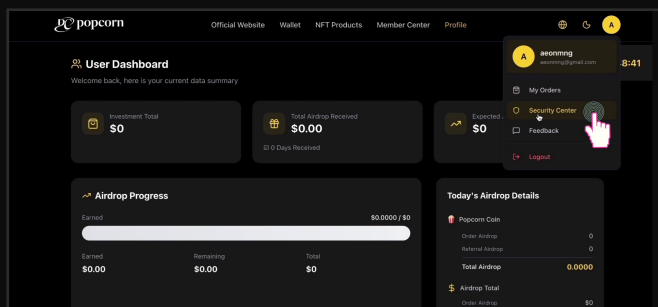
popcorn

Official Website Wallet NFT Products Member Center Profile

A

User Dashboard

Welcome back, here is your current data summary

Investment Total
$0

Total Airdrop Received
$0.00
0 Days Received

Expected
$0

A
aeonmmg
aeonmmg@gmail.com

8:41

My Orders
Security Center
Feedback
Logout

Airdrop Progress

Earned
$0.0000 / $0

Earned
$0.00

Remaining
$0.00

Total
$0

Today's Airdrop Details

Popcorn Coin

Order Airdrop 0
Referral Airdrop 0
Total Airdrop 0.0000

Airdrop Total

Order Airdrop $0